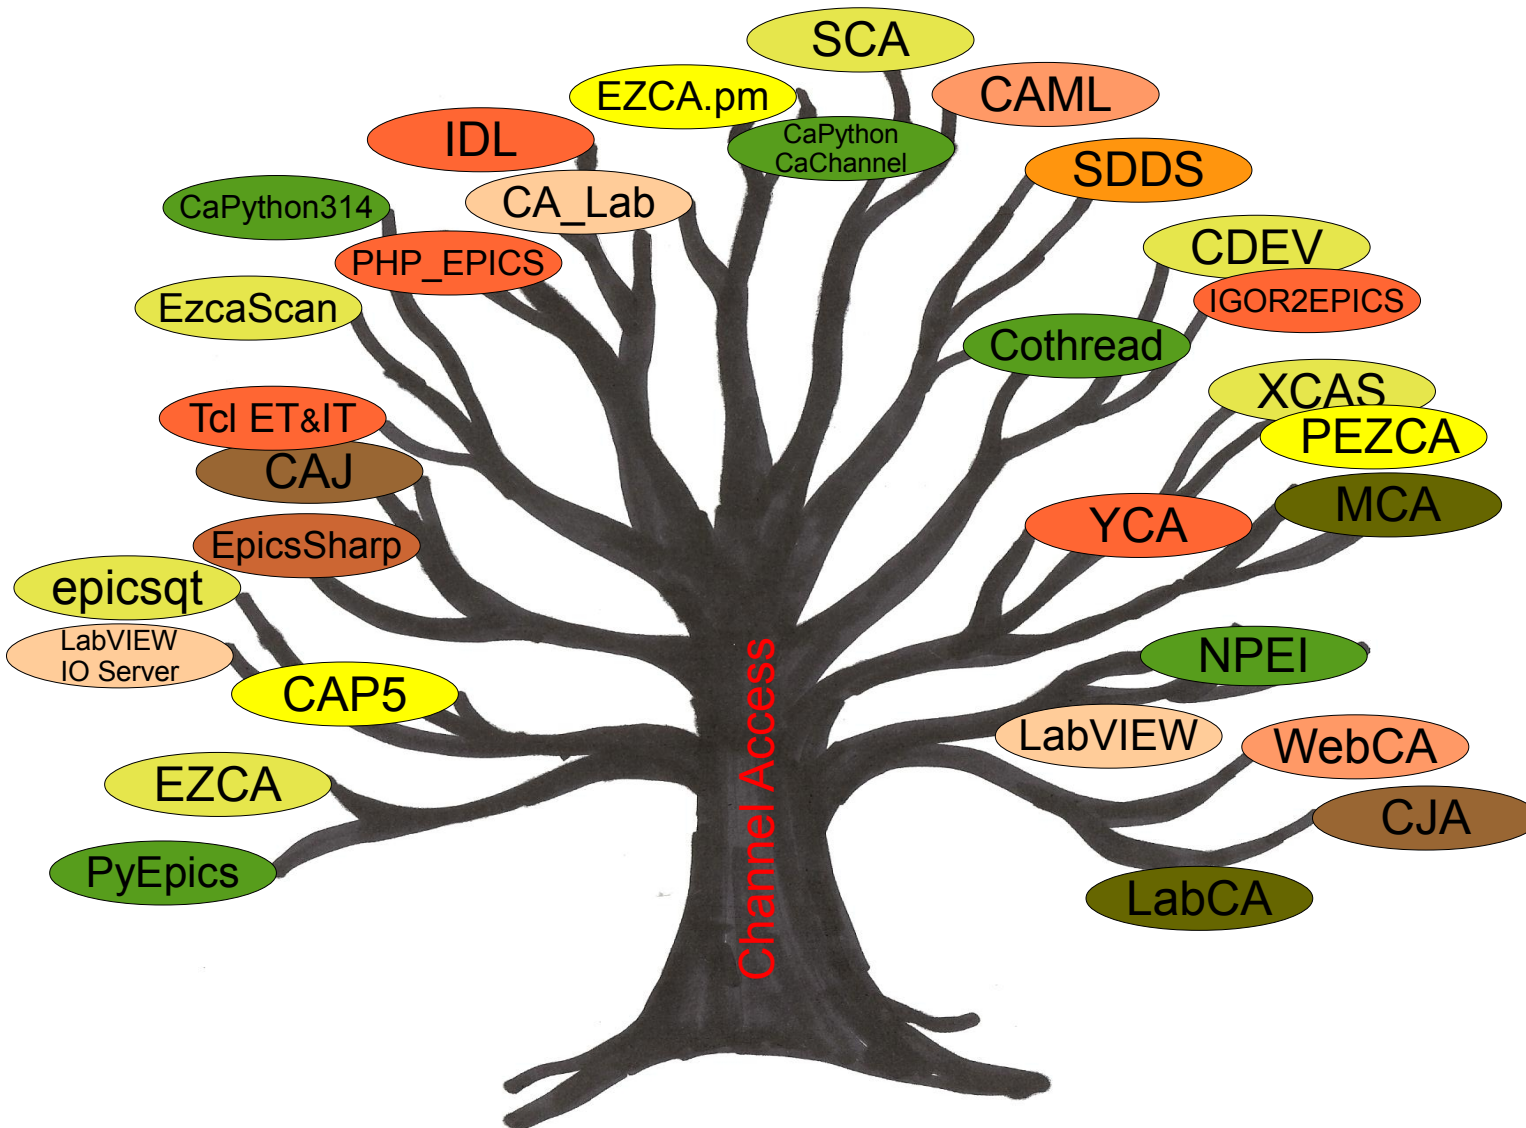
SCA
EZCA.pm
CAML
IDL
CaPython
CaChannel
SDDS
CaPython314
CA_Lab
CDEV
PHP_EPICS
IGOR2EPICS
EzcaScan
Cothread
XCAS
Tcl ET&IT
PEZCA
CAJ
YCA
MCA
EpicsSharp
epicsqt
LabVIEW
IO Server
NPEI
CAP5
LabVIEW
WebCA
EZCA
CJA
PyEpics
LabCA
Channel Access